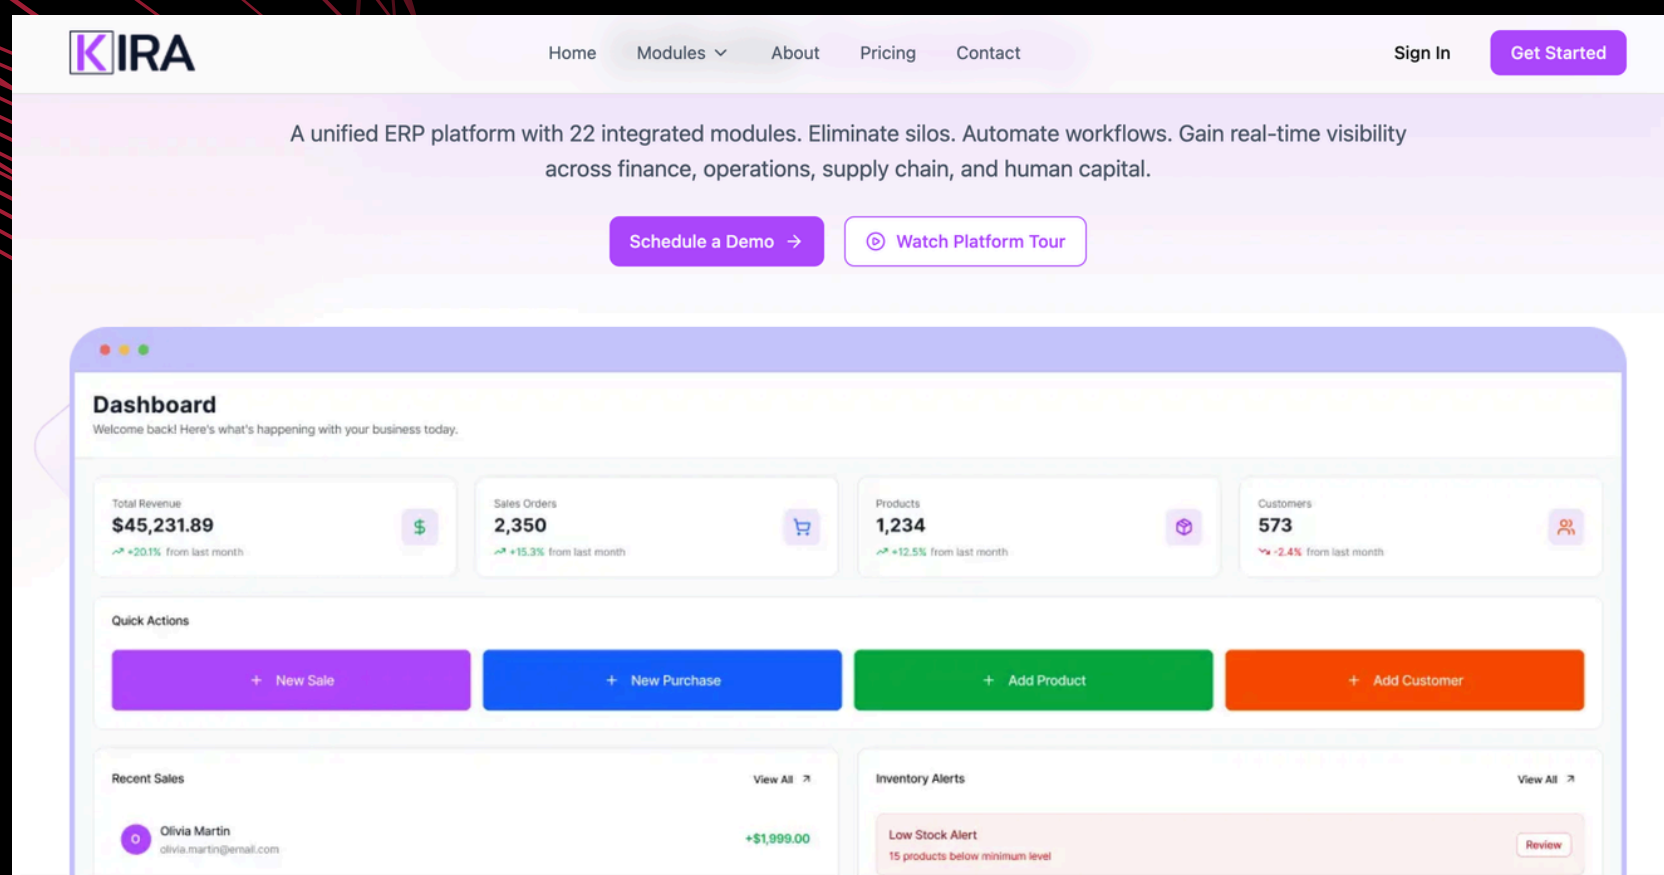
KIRA

Home Modules About Pricing Contact

Sign In Get Started

A unified ERP platform with 22 integrated modules. Eliminate silos. Automate workflows. Gain real-time visibility across finance, operations, supply chain, and human capital.

Schedule a Demo → Watch Platform Tour

Dashboard

Welcome back! Here's what's happening with your business today.

Total Revenue
$45,231.89
+20.1% from last month

Sales Orders
2,350
+15.3% from last month

Products
1,234
+12.5% from last month

Customers
573
-2.4% from last month

Quick Actions

+ New Sale
+ New Purchase
+ Add Product
+ Add Customer

Recent Sales View All

O Olivia Martin
olivia.martin@email.com
+$1,999.00

Inventory Alerts View All

Low Stock Alert
15 products below minimum level
Review